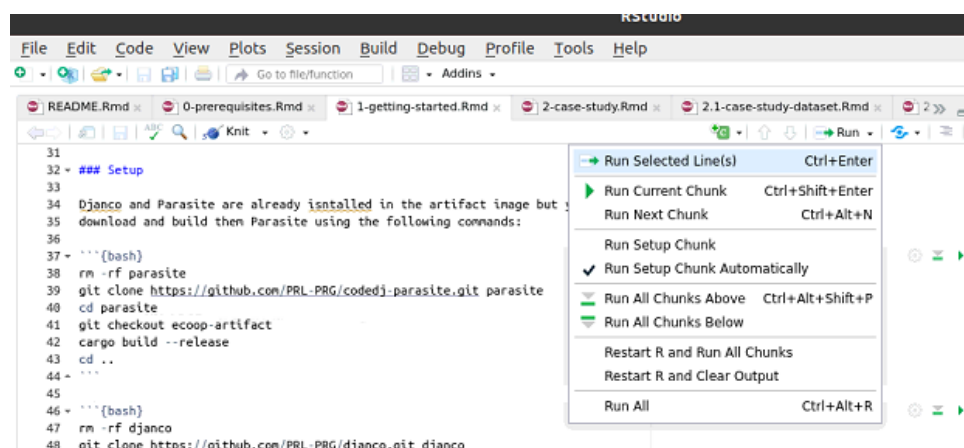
RStudio

File Edit Code View Plots Session Build Debug Profile Tools Help

Go to file/function Addins

README.Rmd × 0-prerequisites.Rmd × 1-getting-started.Rmd × 2-case-study.Rmd × 2.1-case-study-dataset.Rmd × 2

Knit

Run

31
32 ### Setup
33
34 Djanco and Parasite are already isntalled in the artifact image but y
35 download and build them Parasite using the following commands:
36
37 ```{bash}
38 rm -rf parasite
39 git clone https://github.com/PRL-PRG/codedj-parasite.git parasite
40 cd parasite
41 git checkout ecoop-artifact
42 cargo build --release
43 cd ..
44 ```
45
46 ```{bash}
47 rm -rf djanco
48 git clone https://github.com/PRL-PRG/djanco.git djanco

Run Selected Line(s) Ctrl+Enter
Run Current Chunk Ctrl+Shift+Enter
Run Next Chunk Ctrl+Alt+N
Run Setup Chunk
Run Setup Chunk Automatically
Run All Chunks Above Ctrl+Alt+Shift+P
Run All Chunks Below
Restart R and Run All Chunks
Restart R and Clear Output
Run All Ctrl+Alt+R